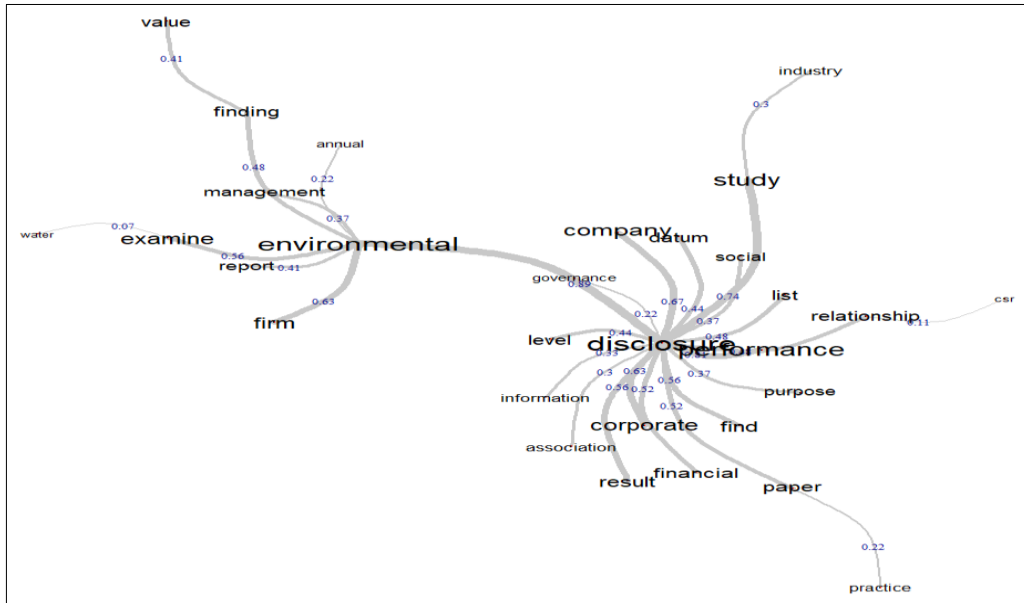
value
0.41
finding
annual
0.48
0.22
management
0.37
water
0.07
examine
environmental
0.56
report
0.41
0.63
firm
industry
0.3
study
company
datum
social
governance
0.89
0.67
0.74
0.44
list
0.22
0.37
relationship
csr
0.11
0.44
0.48
level
disclosure
performance
0.33
0.3
0.63
0.56
0.37
0.56
0.52
information
purpose
0.52
corporate
find
association
financial
result
paper
0.22
practice